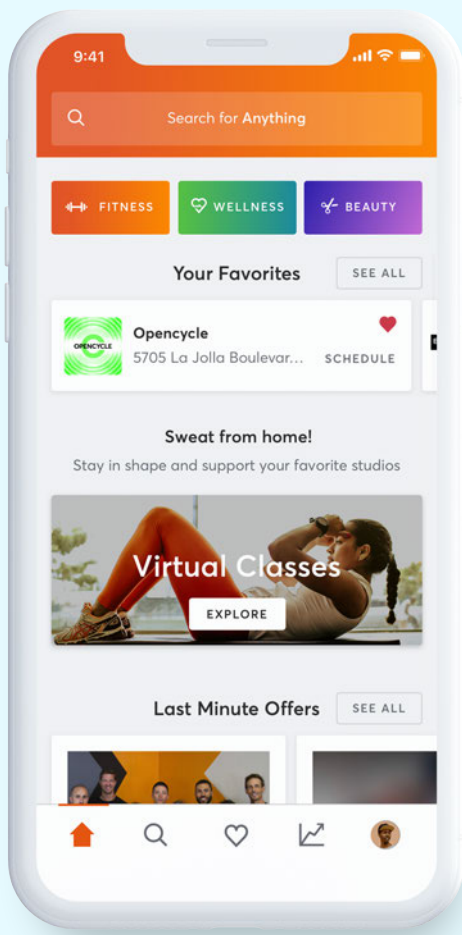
9:41

Search for Anything

FITNESS
WELLNESS
BEAUTY

Your Favorites
SEE ALL

OPENCYCLE
Opencycle
5705 La Jolla Boulevar...
SCHEDULE

Sweat from home!
Stay in shape and support your favorite studios

Virtual Classes
EXPLORE

Last Minute Offers
SEE ALL